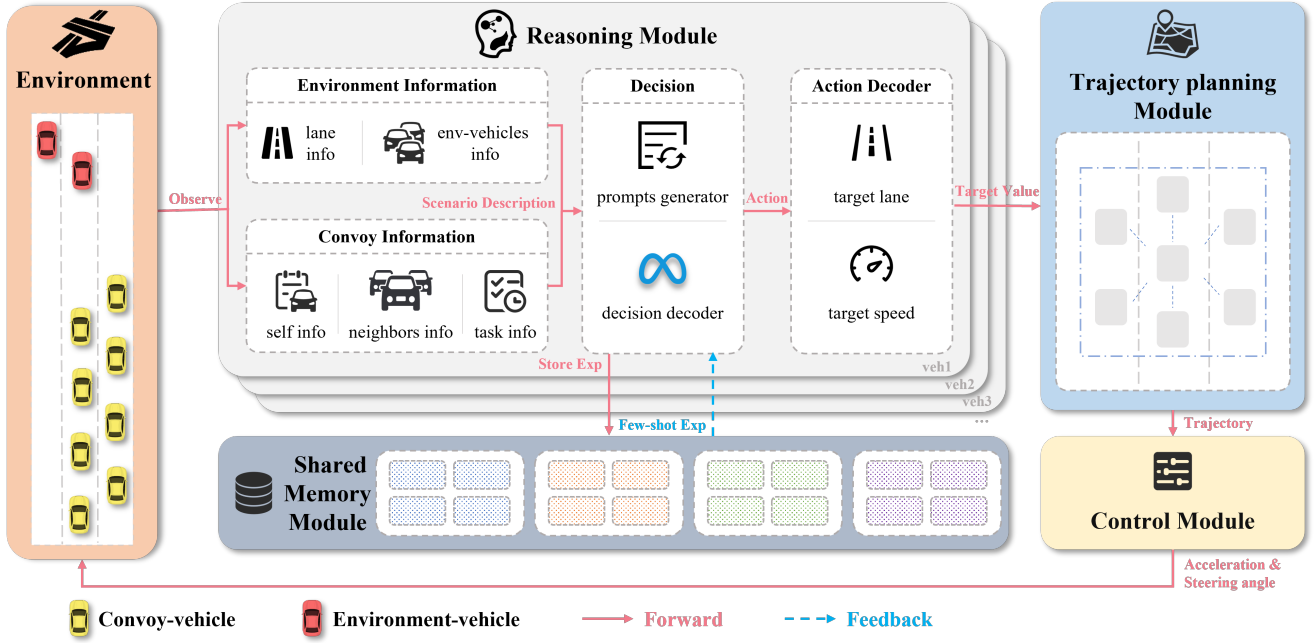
Environment

Observe

Reasoning Module

Environment Information

lane info

env-vehicles info

Scenario Description

Convoy Information

self info

neighbors info

task info

Decision

prompts generator

decision decoder

Action

Action Decoder

target lane

target speed

veh1

veh2

veh3

...

Store Exp

Few-shot Exp

Target Value

Trajectory planning Module

Trajectory

Shared Memory Module

Control Module

Acceleration & Steering angle

Convoy-vehicle

Environment-vehicle

Forward

Feedback